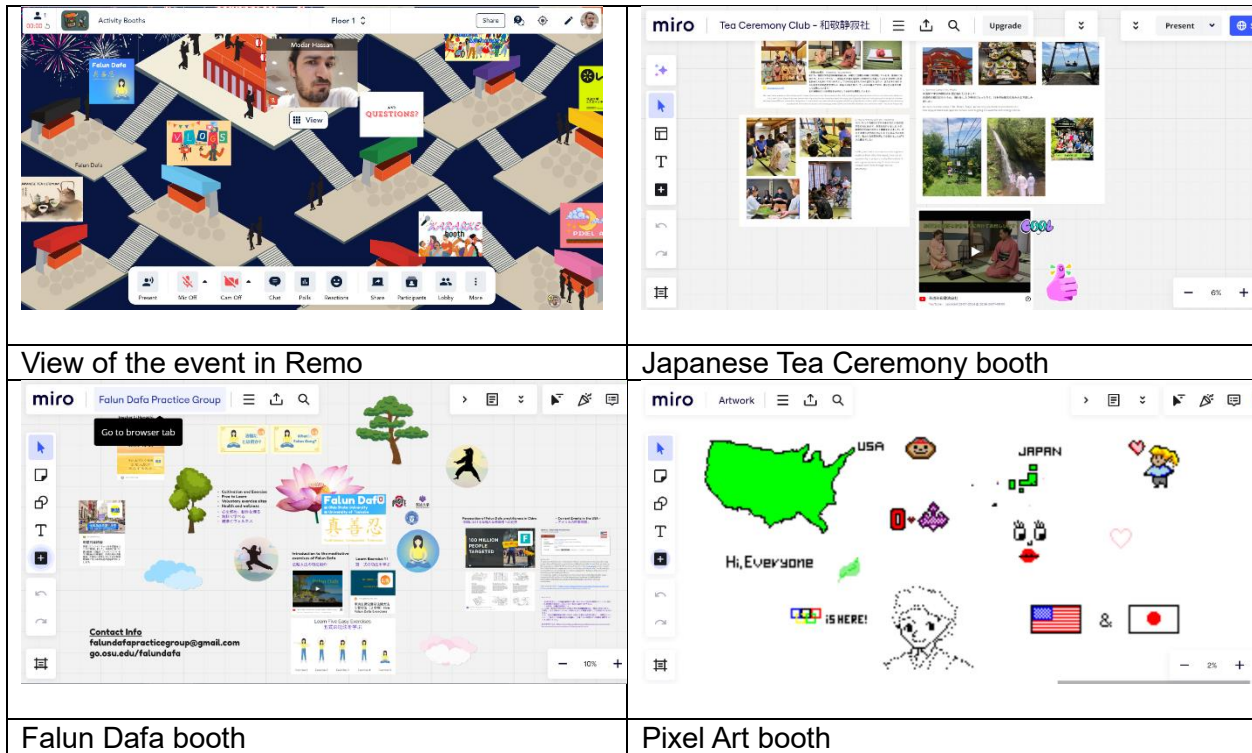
| | |
|---|---|
| Activity Booths Floor 1 Share Modar Hassan Falun Dafa VLOGS View QUESTIONS? Falun Dafa KARAOKE booth Present Mic Off Cam Off Chat Polls Reactions Share Participants Lobby More | miro Tea Ceremony Club - 和敬静寂社 Upgrade Present COOL − 6% + |
| View of the event in Remo | Japanese Tea Ceremony booth |
| miro Falun Dafa Practice Group Go to browser tab Falun Dafa 真善忍 100 MILLION PEOPLE TARGETED Contact Info falundafapracticegroup@gmail.com go.osu.edu/falundafa Learn Five Dafa Exercises − 10% + | miro Artwork USA JAPAN Hi, Everyone IS HERE! & − 2% + |
| Falun Dafa booth | Pixel Art booth |